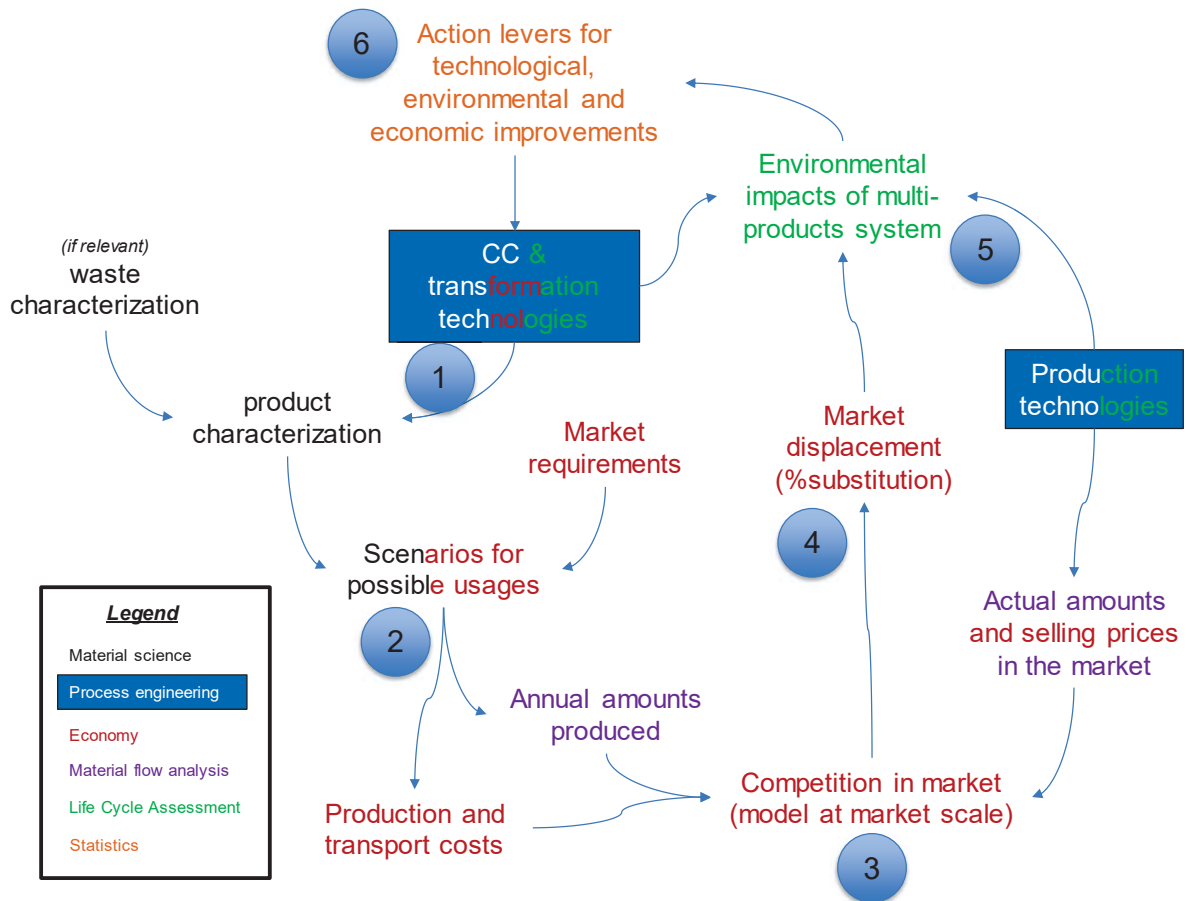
6
Action levers for technological, environmental and economic improvements

Environmental impacts of multi-products system
5

(if relevant)
waste characterization

CC & transformation technologies

1

product characterization

Market requirements

Market displacement (%substitution)

Production technologies

Scenarios for possible usages

4

2

Actual amounts and selling prices in the market

Legend
Material science
Process engineering
Economy
Material flow analysis
Life Cycle Assessment
Statistics

Annual amounts produced

Production and transport costs

Competition in market (model at market scale)

3